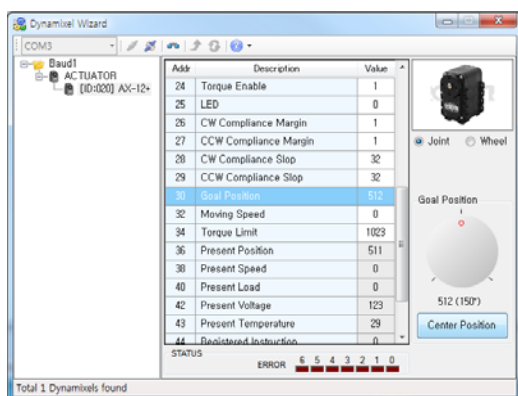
Dynamixel Wizard

COM3

Baud1
ACTUATOR
[ID:020] AX-12+

| Addr | Description | Value |
|---|---|---|
| 24 | Torque Enable | 1 |
| 25 | LED | 0 |
| 26 | CW Compliance Margin | 1 |
| 27 | CCW Compliance Margin | 1 |
| 28 | CW Compliance Slop | 32 |
| 29 | CCW Compliance Slop | 32 |
| 30 | Goal Position | 512 |
| 32 | Moving Speed | 0 |
| 34 | Torque Limit | 1023 |
| 36 | Present Position | 511 |
| 38 | Present Speed | 0 |
| 40 | Present Load | 0 |
| 42 | Present Voltage | 123 |
| 43 | Present Temperature | 29 |
| 44 | Registered Instruction | 0 |

STATUS
ERROR 6 5 4 3 2 1 0

Joint Wheel

Goal Position

512 (150°)

Center Position

Total 1 Dynamixels found